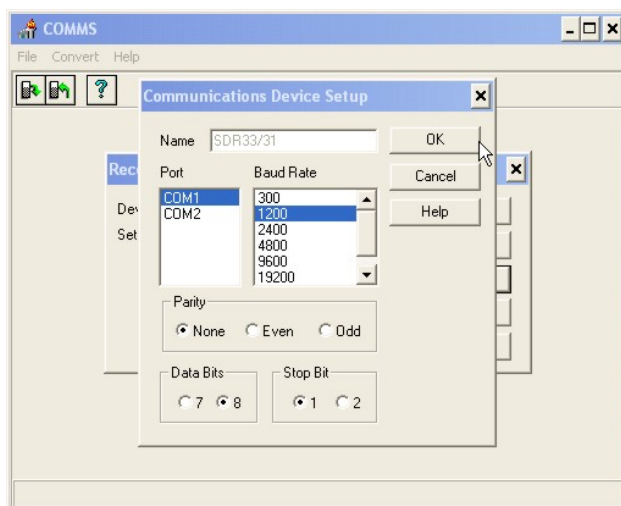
COMMS

File Convert Help

?

Communications Device Setup

Name SDR33/31

OK

Cancel

Help

Port

COM1
COM2

Baud Rate

300
1200
2400
4800
9600
19200

Parity

None Even Odd

Data Bits

7 8

Stop Bit

1 2

Rec

Dev

Set